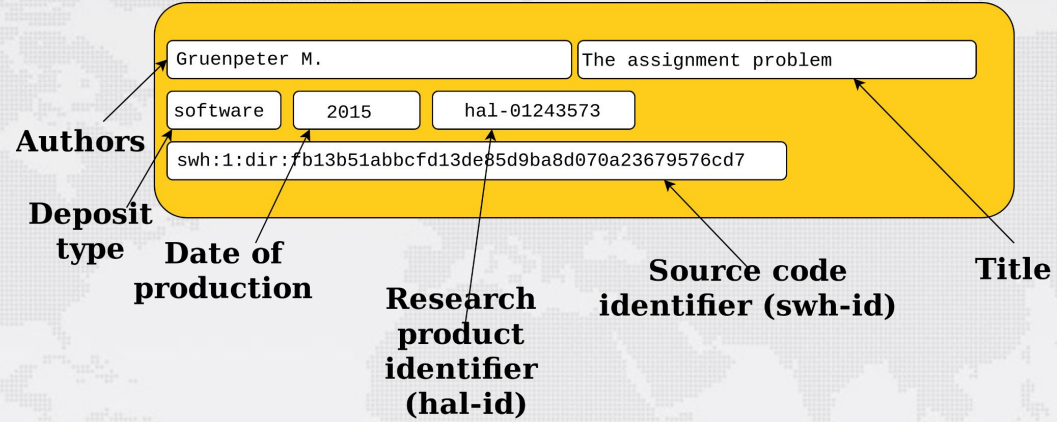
Gruenpeter M.

The assignment problem

software

2015

hal-01243573

swh:1:dir:fb13b51abbcfd13de85d9ba8d070a23679576cd7

Authors

Deposit type

Date of production

Research product identifier (hal-id)

Source code identifier (swh-id)

Title